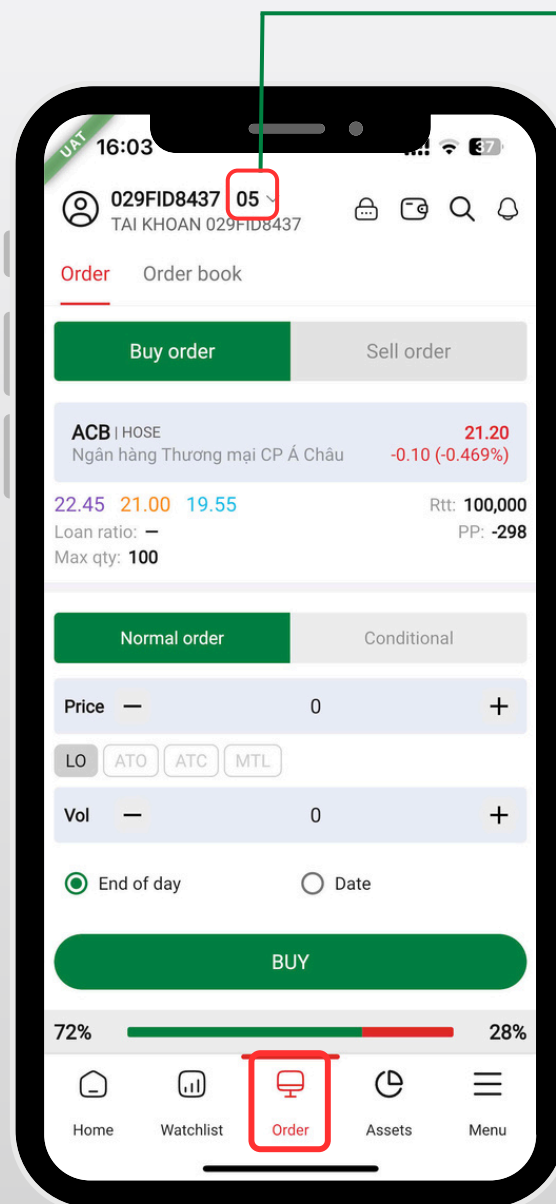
UAT
16:03
37

029FID8437 05
TAI KHOAN 029FID8437

Order Order book

Buy order Sell order

ACB | HOSE
Ngân hàng Thương mại CP Á Châu
21.20
-0.10 (-0.469%)

22.45 21.00 19.55
Loan ratio: —
Max qty: 100
Rtt: 100,000
PP: -298

Normal order Conditional

Price — 0 +

LO ATO ATC MTL

Vol — 0 +

End of day Date

BUY

72% 28%

Home Watchlist Order Assets Menu